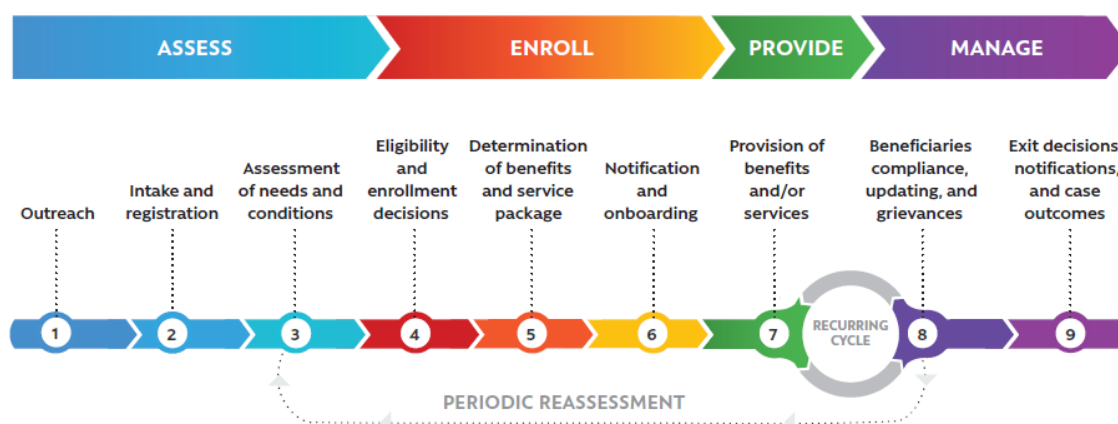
ASSESS ENROLL PROVIDE MANAGE

Outreach

Intake and registration

Assessment of needs and conditions

Eligibility and enrollment decisions

Determination of benefits and service package

Notification and onboarding

Provision of benefits and/or services

Beneficiaries compliance, updating, and grievances

Exit decisions notifications, and case outcomes

1 2 3 4 5 6 7 RECURRING CYCLE 8 9

PERIODIC REASSESSMENT